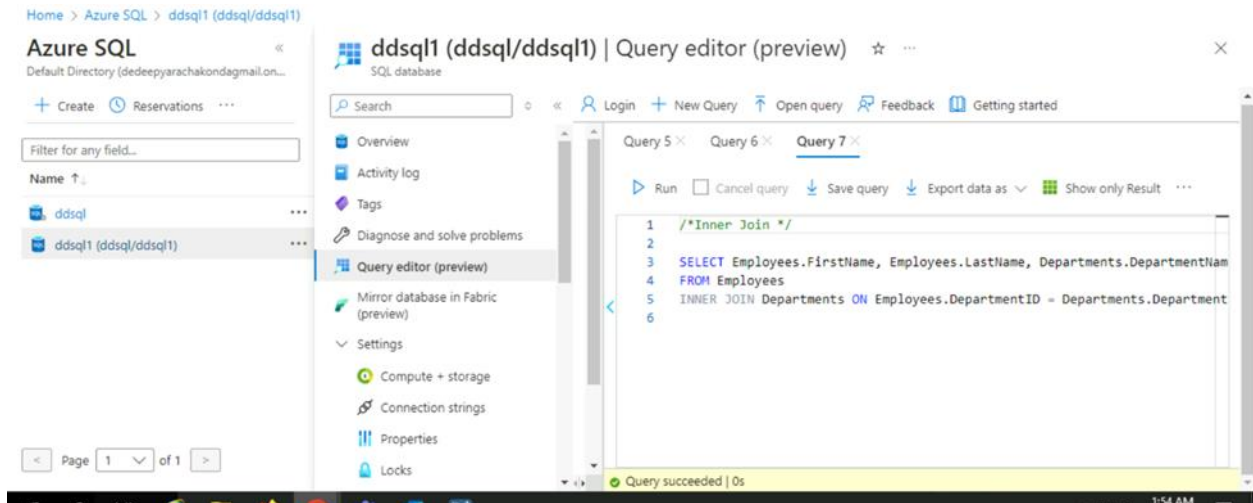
Home > Azure SQL > ddsql1 (ddsql/ddsql1)

Azure SQL
Default Directory (dedeepyarachakondagmail.on...

+ Create Reservations ···

Filter for any field...

Name ↑↓

ddsql ···

ddsql1 (ddsql/ddsql1) ···

< Page 1 of 1 >

ddsql1 (ddsql/ddsql1) | Query editor (preview)
SQL database

Search

Overview
Activity log
Tags
Diagnose and solve problems
Query editor (preview)
Mirror database in Fabric (preview)
Settings
Compute + storage
Connection strings
Properties
Locks

Login + New Query Open query Feedback Getting started

Query 5 × Query 6 × Query 7 ×

Run Cancel query Save query Export data as Show only Result ···

1 /*Inner Join */
2
3 SELECT Employees.FirstName, Employees.LastName, Departments.DepartmentNam
4 FROM Employees
5 INNER JOIN Departments ON Employees.DepartmentID = Departments.Department
6

Query succeeded | 0s

1:54 AM